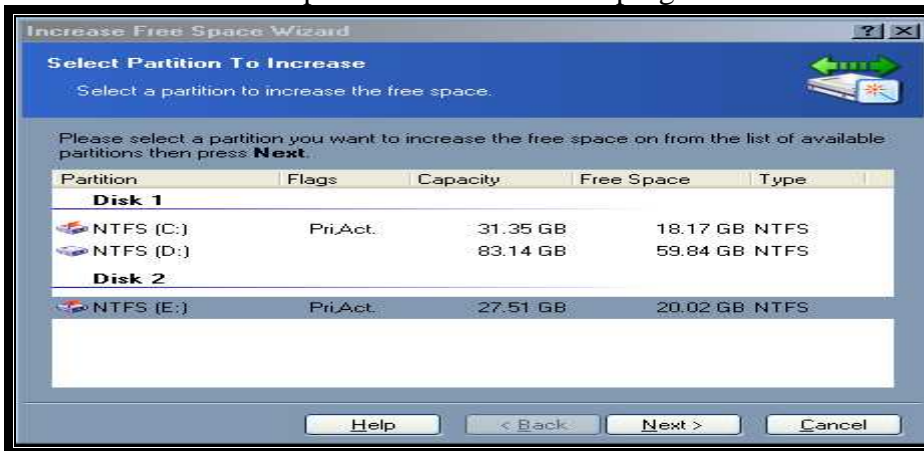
Increase Free Space Wizard

?| X

Select Partition To Increase

Select a partition to increase the free space.

Please select a partition you want to increase the free space on from the list of available partitions then press **Next**.

| Partition | Flags | Capacity | Free Space | Type |
|---|---|---|---|---|
| Disk 1 | | | | |
| NTFS (C:) | Pri,Act. | 31.35 GB | 18.17 GB | NTFS |
| NTFS (D:) | | 83.14 GB | 59.84 GB | NTFS |
| Disk 2 | | | | |
| NTFS (E:) | Pri,Act. | 27.51 GB | 20.02 GB | NTFS |

Help | < Back | Next > | Cancel